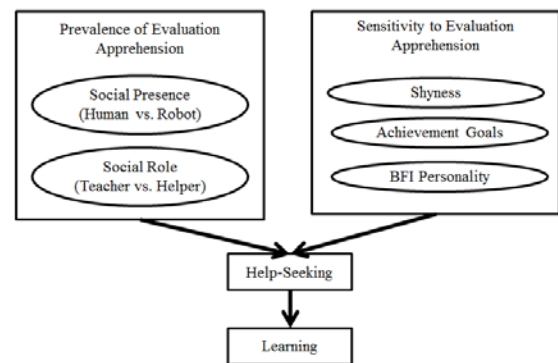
Prevalence of Evaluation Apprehension

Social Presence (Human vs. Robot)

Social Role (Teacher vs. Helper)

Sensitivity to Evaluation Apprehension

Shyness

Achievement Goals

BFI Personality

Help-Seeking

Learning